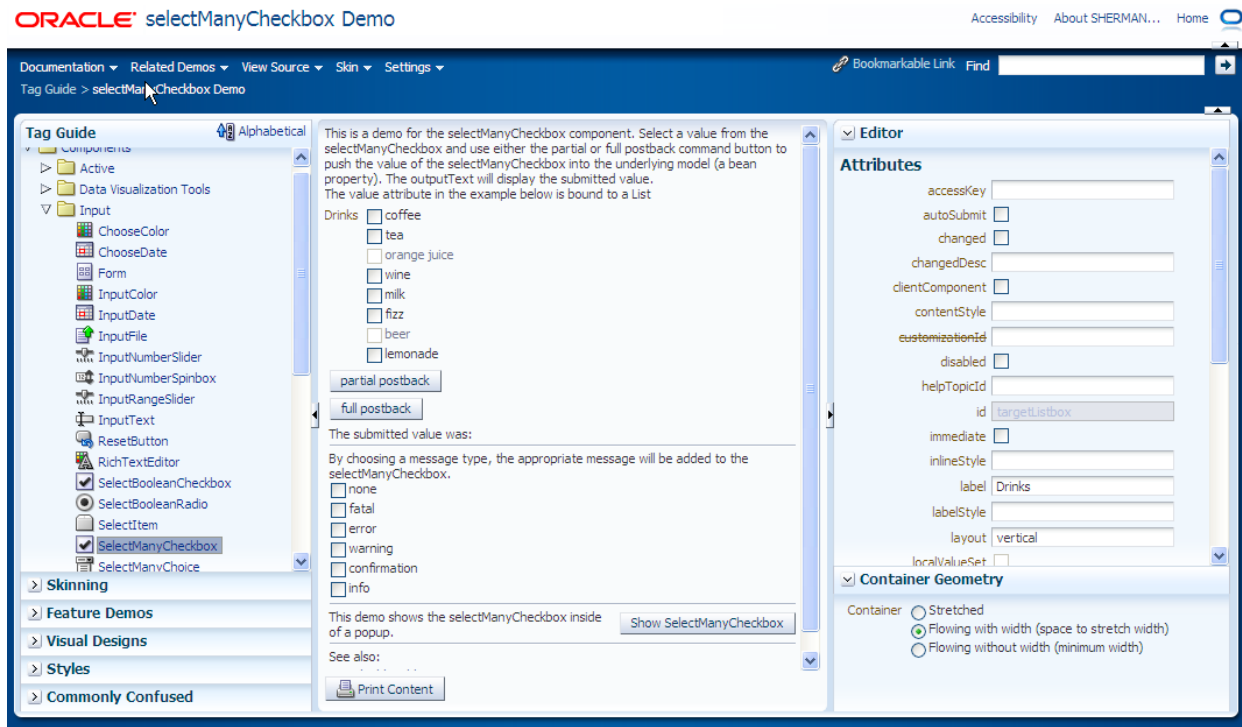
ORACLE selectManyCheckbox Demo

Accessibility About SHERMAN... Home

Documentation Related Demos View Source Skin Settings

Bookmarkable Link Find

Tag Guide > selectManyCheckbox Demo

Tag Guide Alphabetical

Components
Active
Data Visualization Tools
Input
ChooseColor
ChooseDate
Form
InputColor
InputDate
InputFile
InputNumberSlider
InputNumberSpinbox
InputRangeSlider
InputText
ResetButton
RichTextEditor
SelectBooleanCheckbox
SelectBooleanRadio
SelectItem
SelectManyCheckbox
SelectManyChoice

Skinning
Feature Demos
Visual Designs
Styles
Commonly Confused

This is a demo for the selectManyCheckbox component. Select a value from the selectManyCheckbox and use either the partial or full postback command button to push the value of the selectManyCheckbox into the underlying model (a bean property). The outputText will display the submitted value.
The value attribute in the example below is bound to a List

Drinks coffee
tea
orange juice
wine
milk
fizz
beer
lemonade

partial postback
full postback

The submitted value was:

By choosing a message type, the appropriate message will be added to the selectManyCheckbox.
none
fatal
error
warning
confirmation
info

This demo shows the selectManyCheckbox inside of a popup.
Show SelectManyCheckbox

See also:

Print Content

Editor

Attributes

accessKey
autoSubmit
changed
changedDesc
clientComponent
contentStyle
customizationId
disabled
helpTopicId
id targetListbox
immediate
inlineStyle
label Drinks
labelStyle
layout vertical
localValueSet

Container Geometry

Container Stretched
Flowing with width (space to stretch width)
Flowing without width (minimum width)